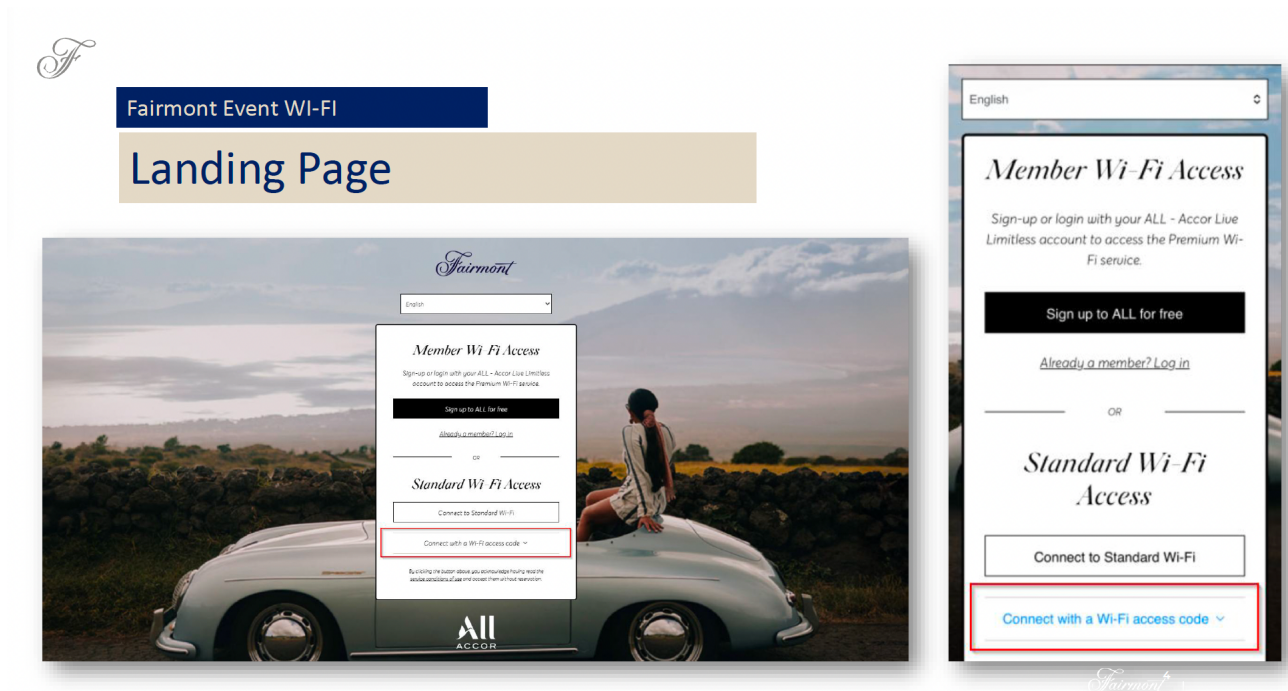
F

Fairmont Event WI-FI

Landing Page

Fairmont

English

Member Wi-Fi Access

Sign-up or login with your ALL - Accor Live Limitless account to access the Premium Wi-Fi service.

Sign up to ALL for free

Already a member? Log in

OR

Standard Wi-Fi Access

Connect to Standard Wi-Fi

Connect with a Wi-Fi access code

By clicking the button above you acknowledge having read the service conditions of use and accept them without reservation.

All
ACCOR

English

Member Wi-Fi Access

Sign-up or login with your ALL - Accor Live Limitless account to access the Premium Wi-Fi service.

Sign up to ALL for free

Already a member? Log in

OR

Standard Wi-Fi Access

Connect to Standard Wi-Fi

Connect with a Wi-Fi access code

Fairmont